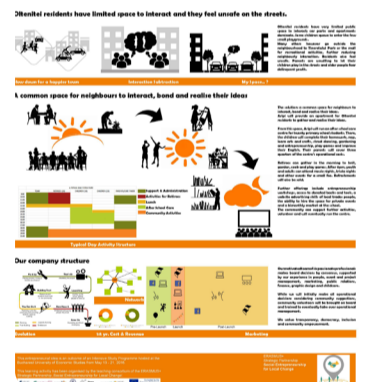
Oltenitei residents have limited space to interact and they feel unsafe on the streets.

New ideas for a happier town

Interaction (a)traction

My Space...!

A common space for neighbours to interact, bond and realise their ideas

Support & Administration
Activities for Retirees
Lunch
After School Fun
Community Activities

Typical Day Activity Structure

Our company structure

Evolution

Vehicles

Ad & Promotion

Marketing

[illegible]